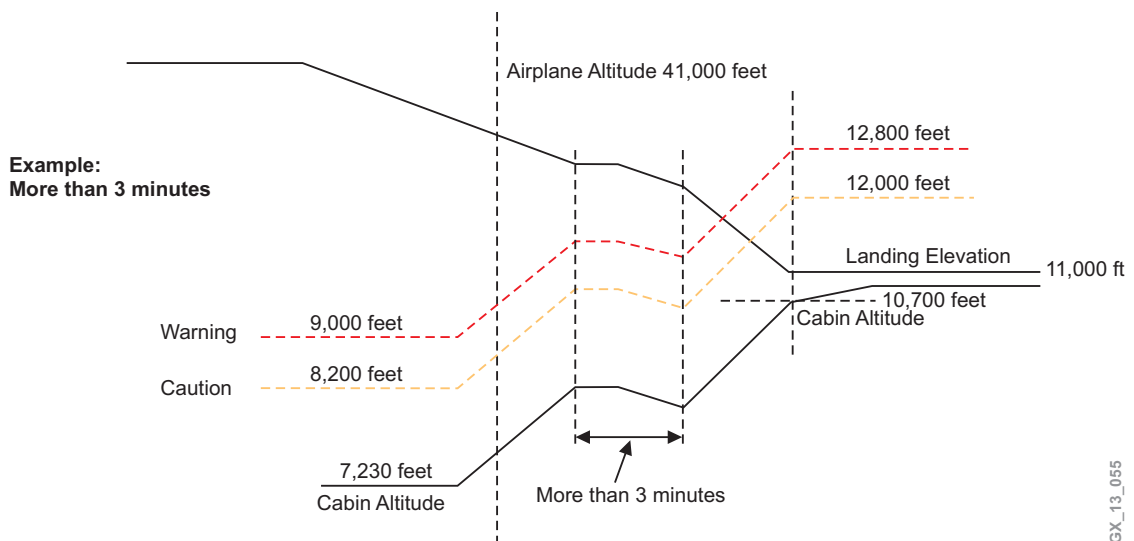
Airplane Altitude 41,000 feet

Example:
More than 3 minutes

12,800 feet

12,000 feet

Landing Elevation

11,000 ft

10,700 feet

Cabin Altitude

Warning

9,000 feet

Caution

8,200 feet

7,230 feet

Cabin Altitude

More than 3 minutes

GX_13_055